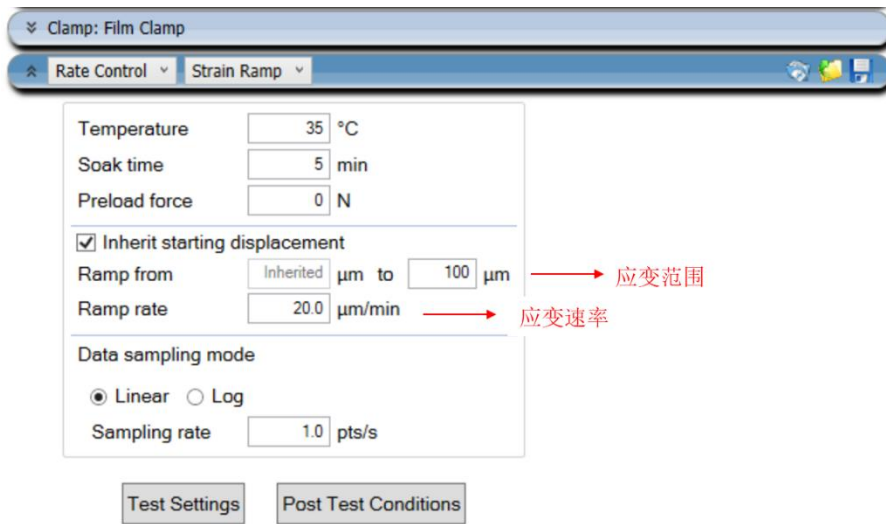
Clamp: Film Clamp

Rate Control Strain Ramp

Temperature 35 °C
Soak time 5 min
Preload force 0 N

Inherit starting displacement
Ramp from Inherited µm to 100 µm
应变范围
Ramp rate 20.0 µm/min
应变速率

Data sampling mode

Linear Log
Sampling rate 1.0 pts/s

Test Settings Post Test Conditions